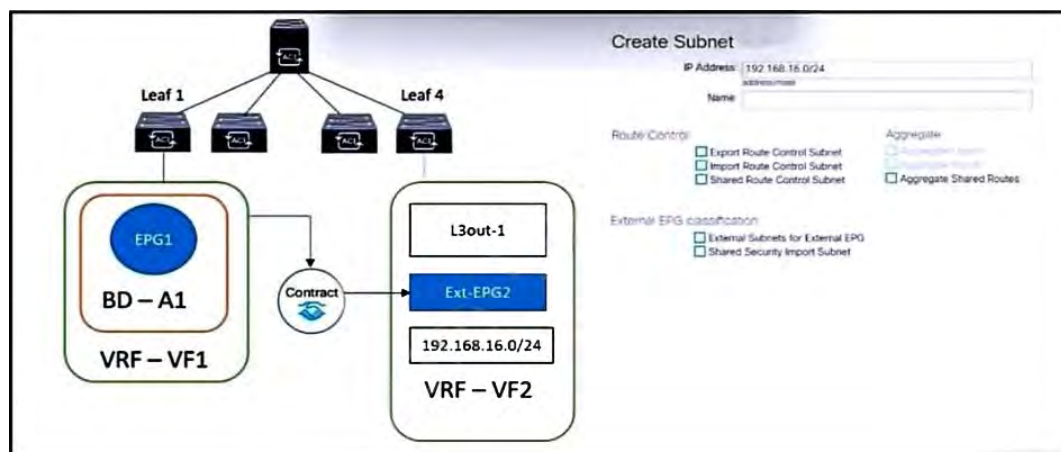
ACI

Leaf 1

Leaf 4

ACI

ACI

ACI

ACI

EPG1

BD – A1

VRF – VF1

Contract

L3out-1

Ext-EPG2

192.168.16.0/24

VRF – VF2

Create Subnet

IP Address 192.168.16.0/24
address/mask

Name

Route Control

Export Route Control Subnet

Import Route Control Subnet

Shared Route Control Subnet

Aggregate

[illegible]

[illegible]

Aggregate Shared Routes

External EPG classification

External Subnets for External EPG

Shared Security Import Subnet